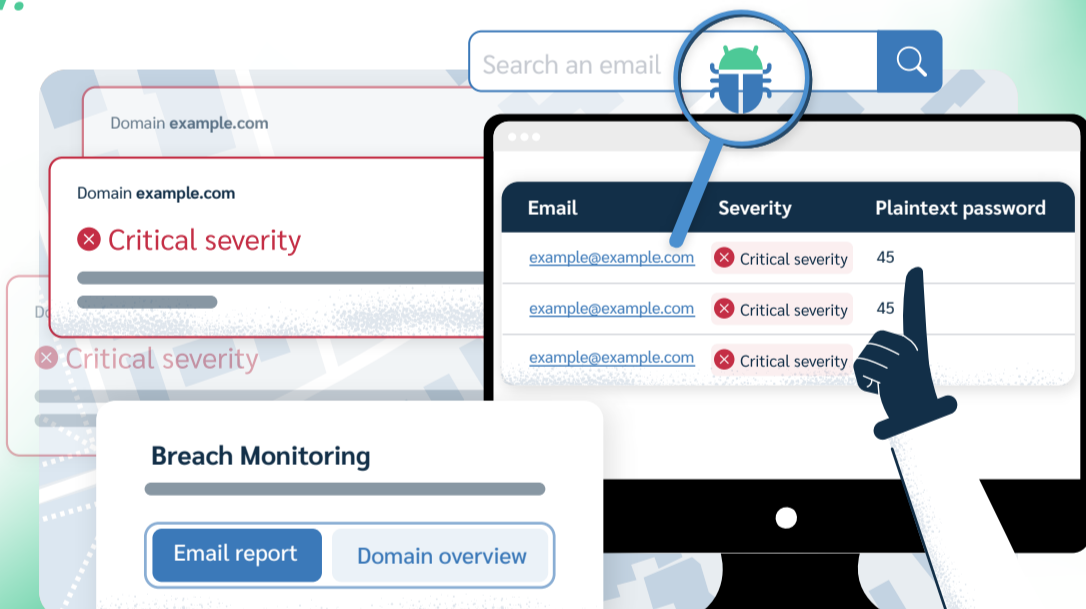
Search an email

Domain example.com

Domain example.com

Critical severity

Do

Critical severity

| Email | Severity | Plaintext password |
|---|---|---|
| example@example.com | Critical severity | 45 |
| example@example.com | Critical severity | 45 |
| example@example.com | Critical severity | |

Breach Monitoring

Email report

Domain overview